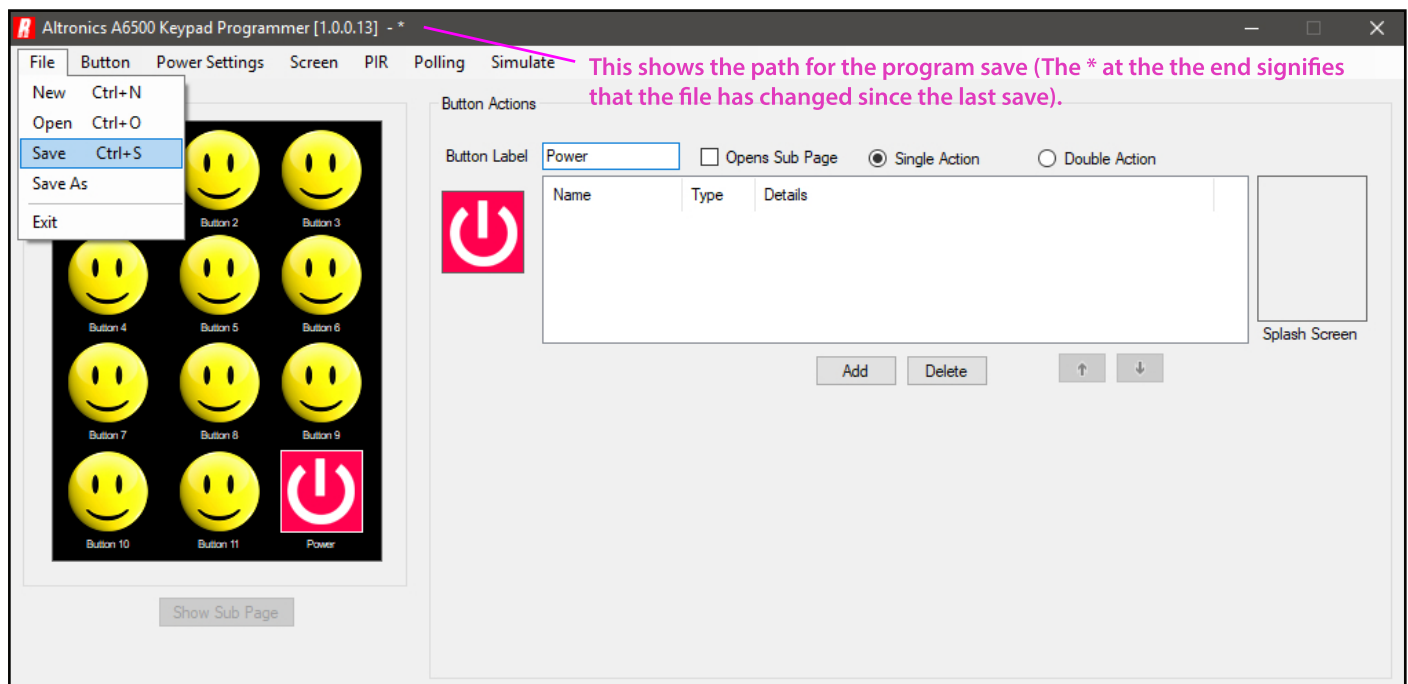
Altronics A6500 Keypad Programmer [1.0.0.13] - *

File Button Power Settings Screen PIR Polling Simulate

This shows the path for the program save (The * at the the end signifies that the file has changed since the last save).

New Ctrl+N
Open Ctrl+O
Save Ctrl+S
Save As
Exit

Button 2
Button 3
Button 4
Button 5
Button 6
Button 7
Button 8
Button 9
Button 10
Button 11
Power

Show Sub Page

Button Actions

Button Label Power

Opens Sub Page

Single Action

Double Action

| Name | Type | Details |
|---|---|---|

Splash Screen

Add Delete

↑ ↓